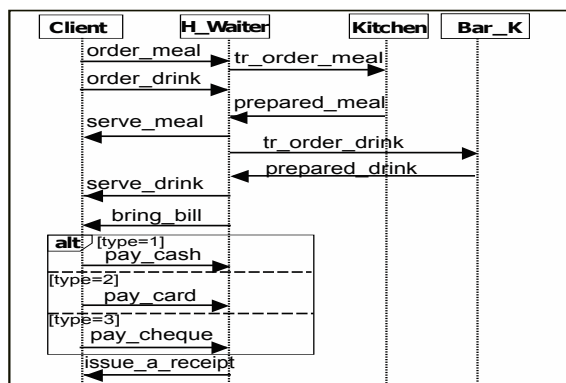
Client
H_Waiter
Kitchen
Bar_K
order_meal
tr_order_meal
order_drink
prepared_meal
serve_meal
tr_order_drink
prepared_drink
serve_drink
bring_bill
alt
[type=1]
pay_cash
[type=2]
pay_card
[type=3]
pay_cheque
issue_a_receipt